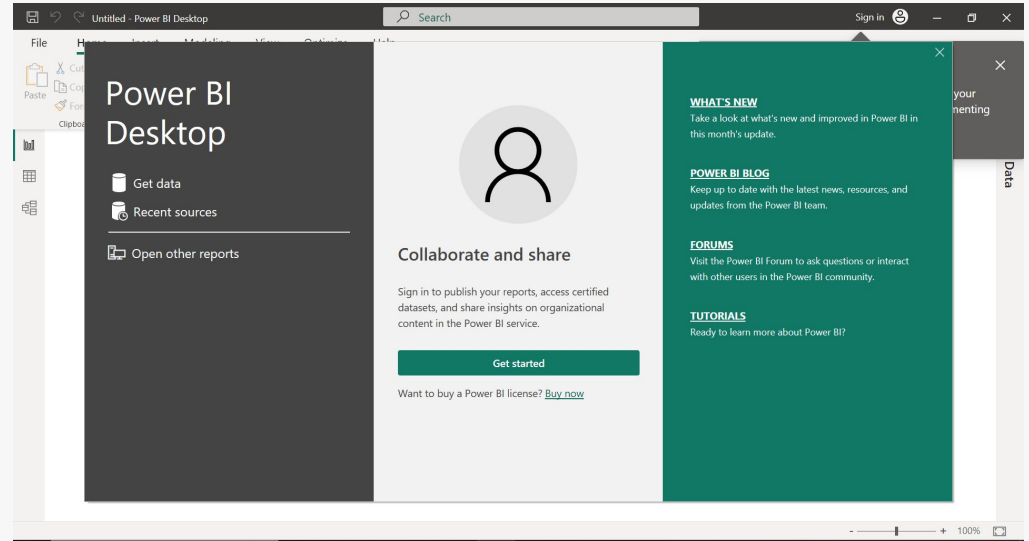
Untitled - Power BI Desktop

Search

Sign in

File Home Insert Modeling View Optimize Help

Paste

Cut

Copy

Format

Clipboard

your
menting

Data

Power BI Desktop

Get data

Recent sources

Open other reports

Collaborate and share

Sign in to publish your reports, access certified datasets, and share insights on organizational content in the Power BI service.

Get started

Want to buy a Power BI license? Buy now

WHAT'S NEW
Take a look at what's new and improved in Power BI in this month's update.

POWER BI BLOG
Keep up to date with the latest news, resources, and updates from the Power BI team.

FORUMS
Visit the Power BI Forum to ask questions or interact with other users in the Power BI community.

TUTORIALS
Ready to learn more about Power BI?

- + 100%